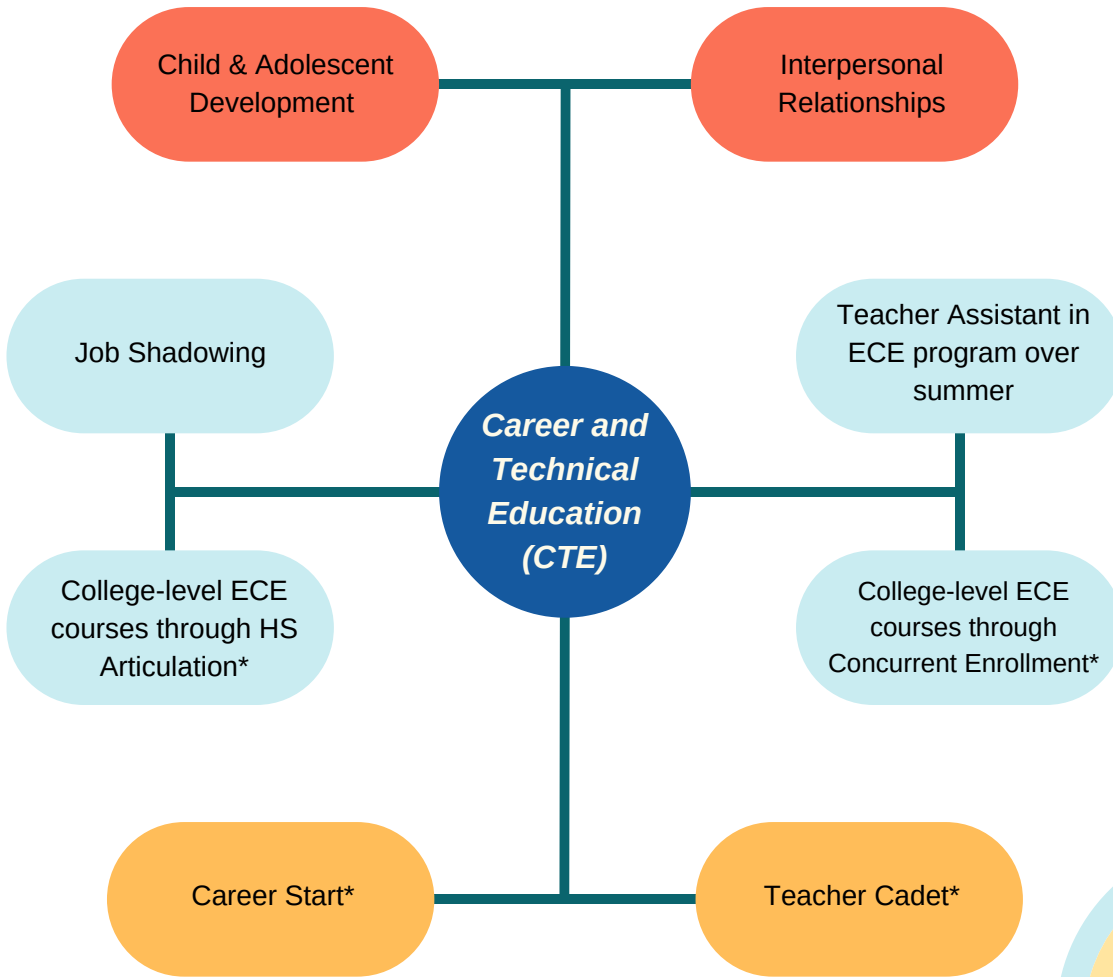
Child & Adolescent Development

Interpersonal Relationships

Job Shadowing

Teacher Assistant in ECE program over summer

Career and Technical Education (CTE)

College-level ECE courses through HS Articulation*

College-level ECE courses through Concurrent Enrollment*

Career Start*

Teacher Cadet*